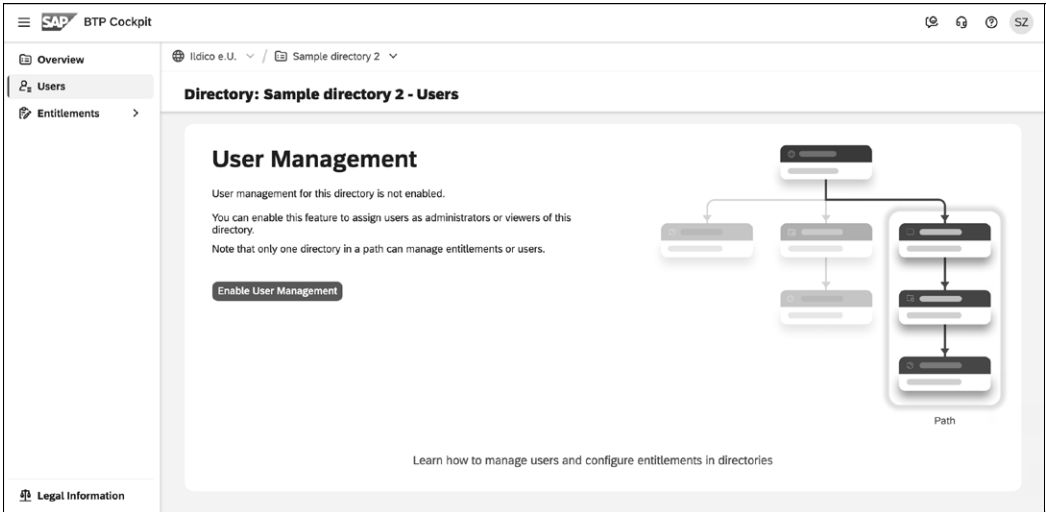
SAP BTP Cockpit

SZ

Overview

Users

Entitlements >

Ildico e.U. / Sample directory 2

Directory: Sample directory 2 - Users

User Management

User management for this directory is not enabled.

You can enable this feature to assign users as administrators or viewers of this directory.

Note that only one directory in a path can manage entitlements or users.

Enable User Management

Path

Learn how to manage users and configure entitlements in directories

Legal Information